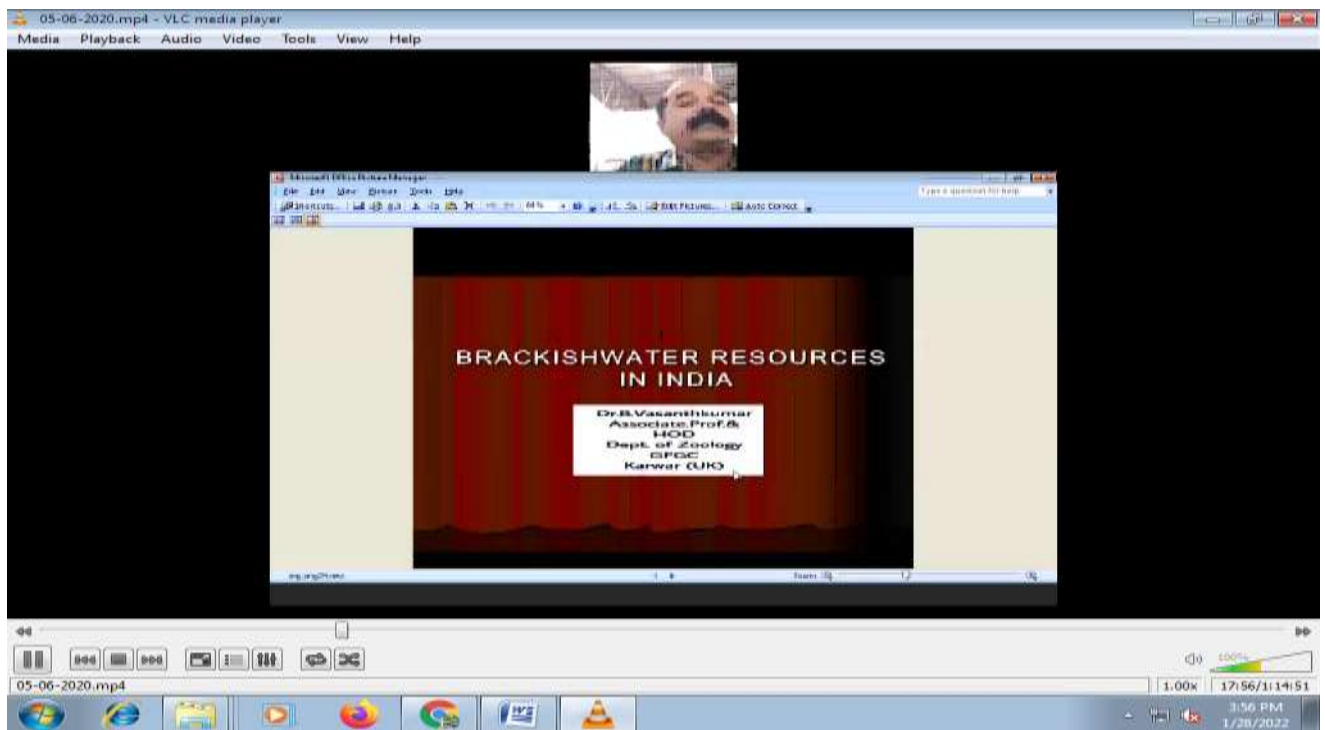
05-06-2020.mp4 - VLC media player

Media Playback Audio Video Tools View Help

Microsoft Office Picture Manager

File Edit View Picture Tools Help

Type a question for help

Shortcuts... Edit Pictures... Auto Correct

BRACKISHWATER RESOURCES IN INDIA

Dr.B.Vasanthkumar
Associate.Prof.&
HOD
Dept. of Zoology
GFGC
Karwar (UK)

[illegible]

Zoom

05-06-2020.mp4

100%

1.00x

17:56/1:14:51

3:56 PM
1/28/2022